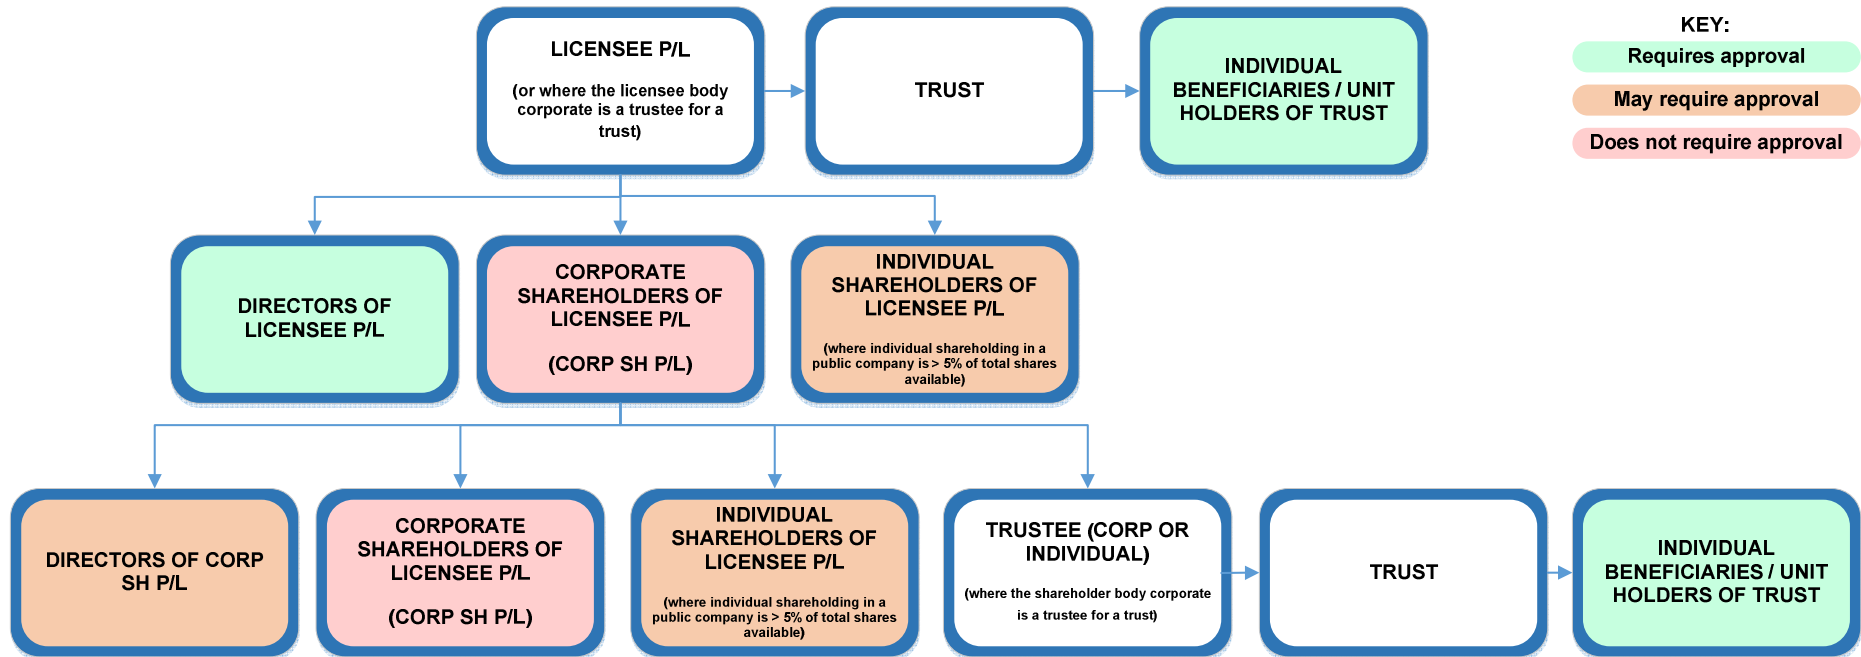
LICENSEE P/L

(or where the licensee body corporate is a trustee for a trust)

TRUST

INDIVIDUAL BENEFICIARIES / UNIT HOLDERS OF TRUST

KEY:

Requires approval

May require approval

Does not require approval

DIRECTORS OF LICENSEE P/L

CORPORATE SHAREHOLDERS OF LICENSEE P/L

(CORP SH P/L)

INDIVIDUAL SHAREHOLDERS OF LICENSEE P/L

(where individual shareholding in a public company is > 5% of total shares available)

DIRECTORS OF CORP SH P/L

CORPORATE SHAREHOLDERS OF LICENSEE P/L

(CORP SH P/L)

INDIVIDUAL SHAREHOLDERS OF LICENSEE P/L

(where individual shareholding in a public company is > 5% of total shares available)

TRUSTEE (CORP OR INDIVIDUAL)

(where the shareholder body corporate is a trustee for a trust)

TRUST

INDIVIDUAL BENEFICIARIES / UNIT HOLDERS OF TRUST